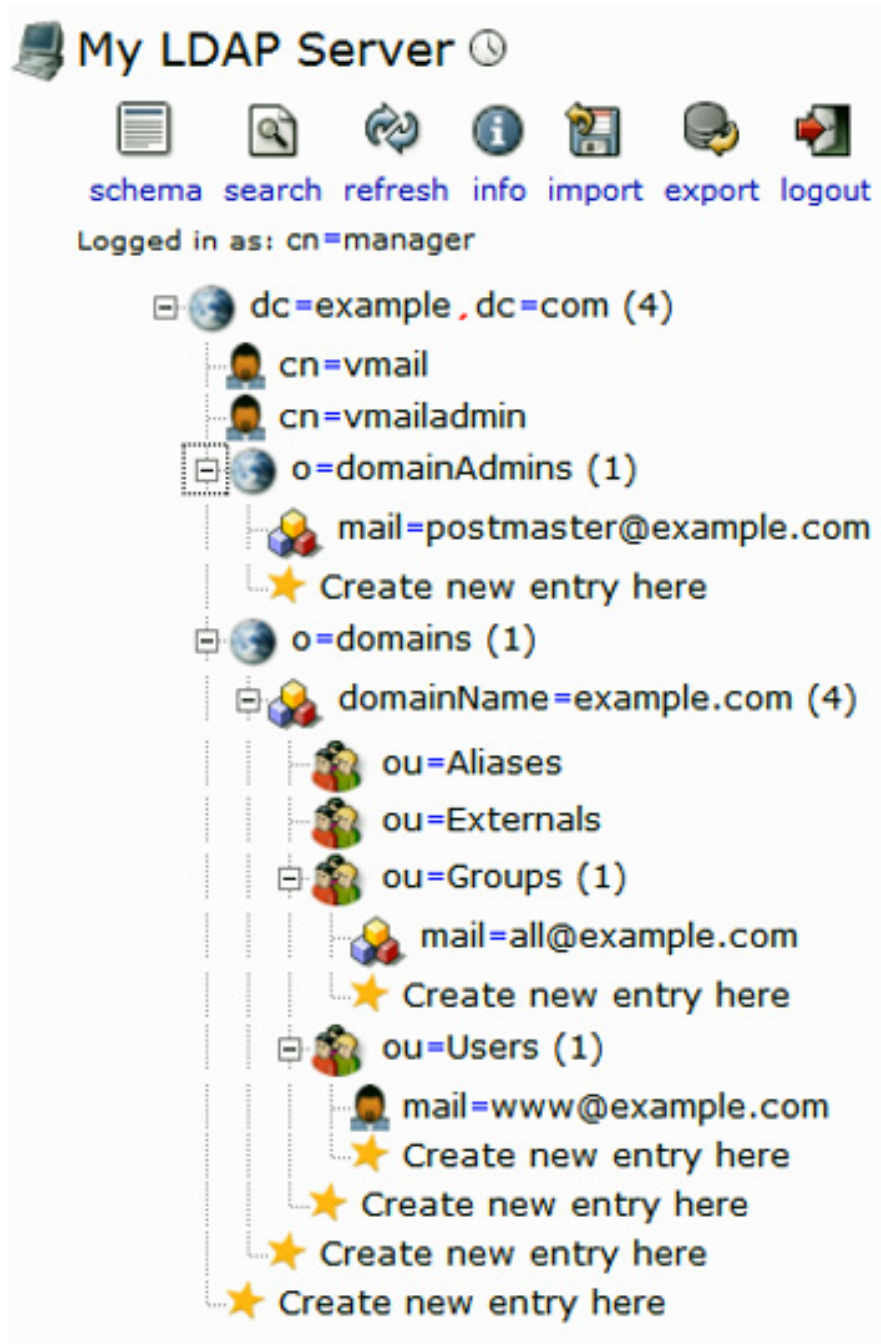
My LDAP Server

schema search refresh info import export logout

Logged in as: cn=manager

dc=example,dc=com (4)
cn=vmail
cn=vmailadmin
o=domainAdmins (1)
mail=postmaster@example.com
Create new entry here
o=domains (1)
domainName=example.com (4)
ou=Aliases
ou=Externals
ou=Groups (1)
mail=all@example.com
Create new entry here
ou=Users (1)
mail=www@example.com
Create new entry here
Create new entry here
Create new entry here
Create new entry here